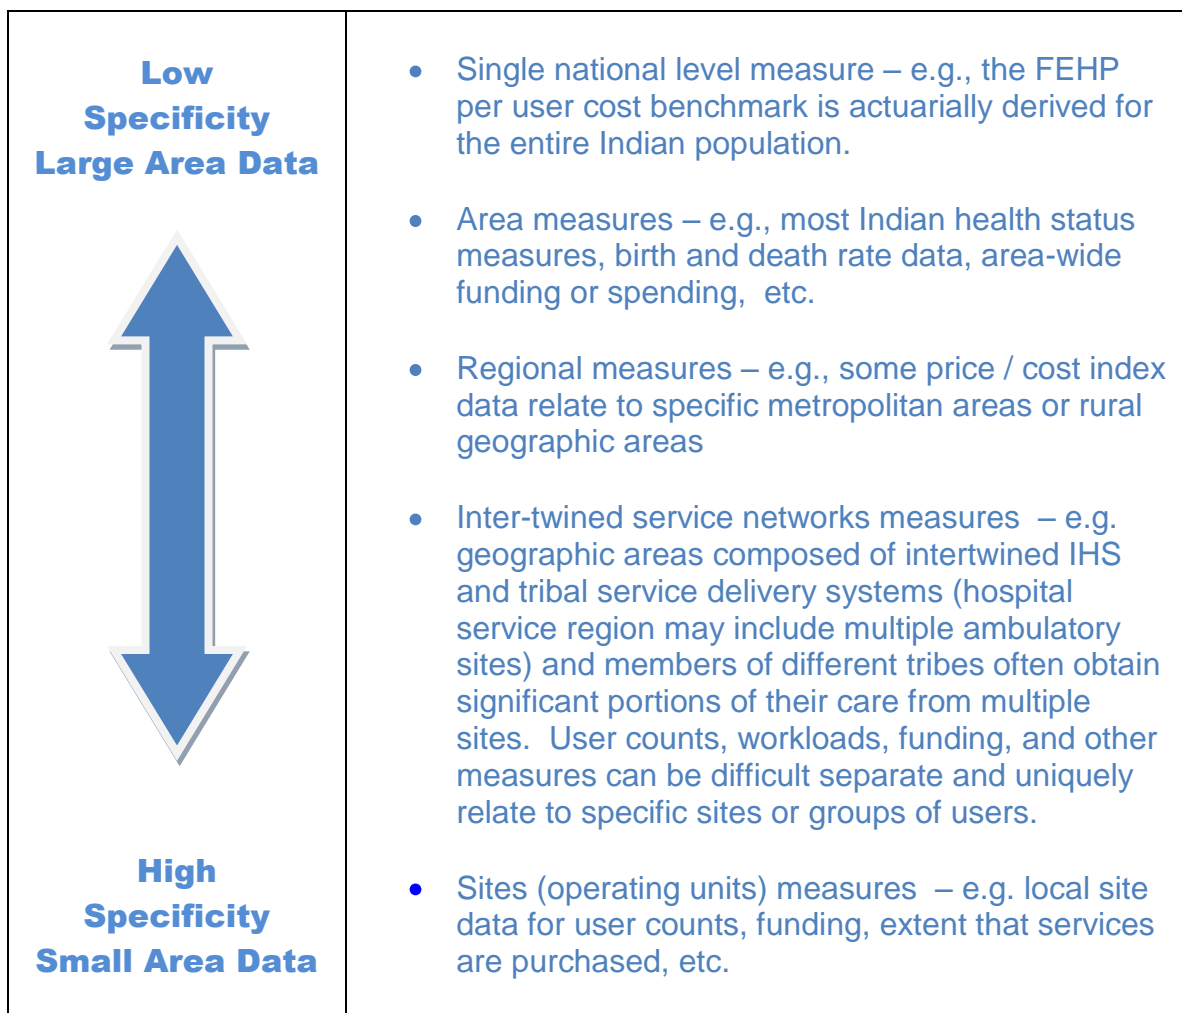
| Low Specificity Large Area Data | • Single national level measure – e.g., the FEHP per user cost benchmark is actuarially derived for the entire Indian population.<br><br>• Area measures – e.g., most Indian health status measures, birth and death rate data, area-wide funding or spending, etc.<br><br>• Regional measures – e.g., some price / cost index data relate to specific metropolitan areas or rural geographic areas<br><br>• Inter-twined service networks measures – e.g. geographic areas composed of intertwined IHS and tribal service delivery systems (hospital service region may include multiple ambulatory sites) and members of different tribes often obtain significant portions of their care from multiple sites. User counts, workloads, funding, and other measures can be difficult separate and uniquely relate to specific sites or groups of users.<br><br>• Sites (operating units) measures – e.g. local site data for user counts, funding, extent that services are purchased, etc. |
|---|---|
| High Specificity Small Area Data | |